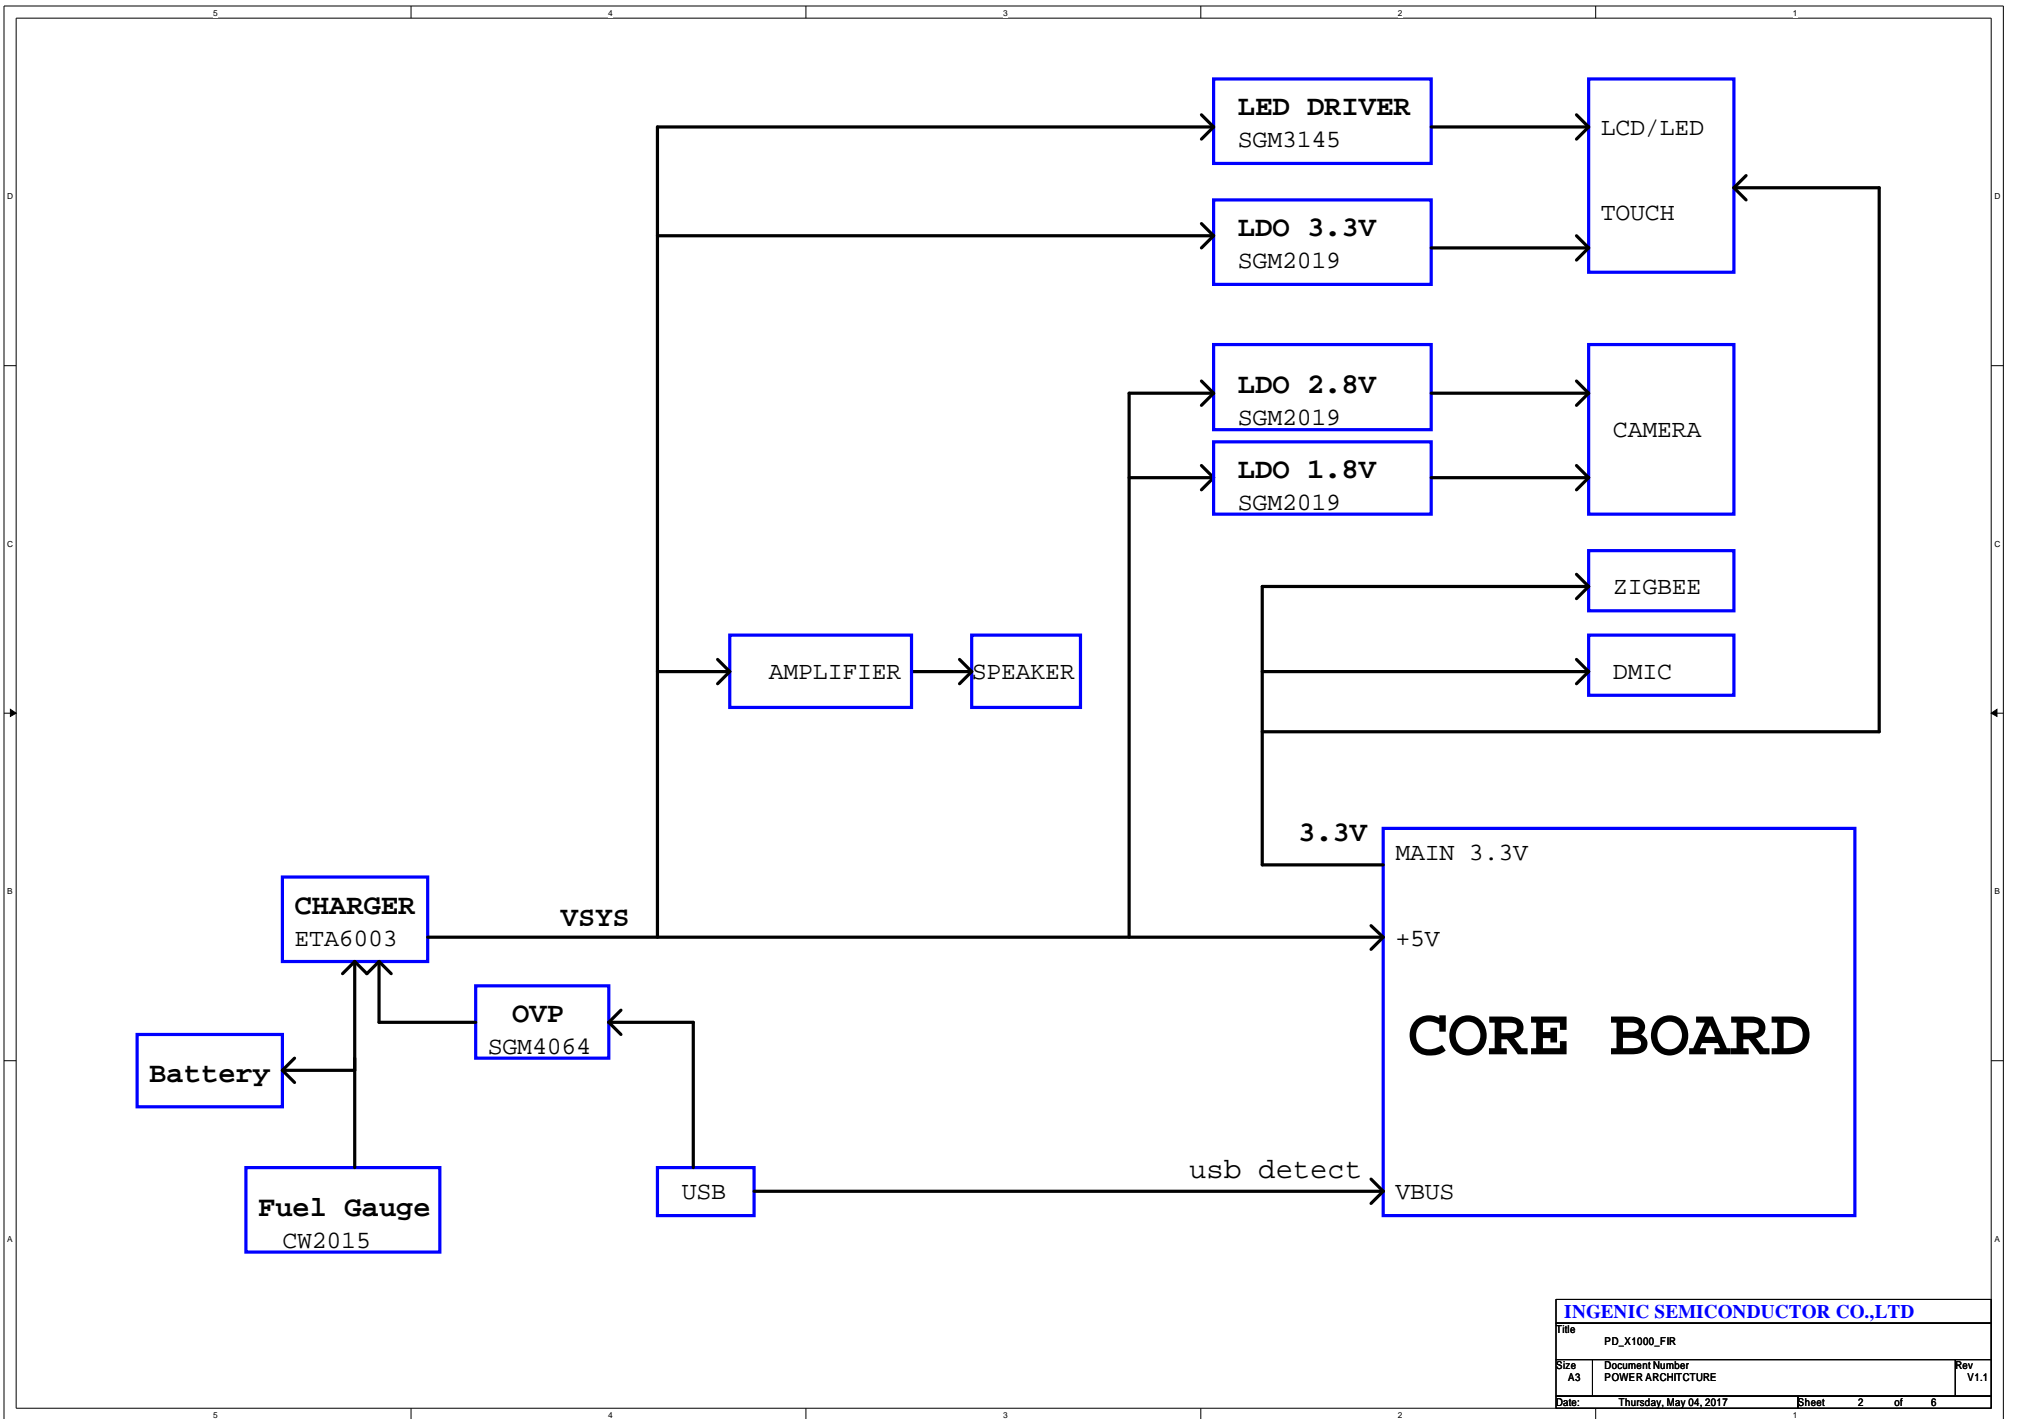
5
4
3
2
1

D
C
B
A

LED DRIVER
SGM3145

LCD/LED

TOUCH

LDO 3.3V
SGM2019

LDO 2.8V
SGM2019

CAMERA

LDO 1.8V
SGM2019

ZIGBEE

AMPLIFIER

SPEAKER

DMIC

3.3V

MAIN 3.3V

CHARGER
ETA6003

VSYS

+5V

OVP
SGM4064

CORE BOARD

Battery

Fuel Gauge
CW2015

USB

usb detect

VBUS

INGENIC SEMICONDUCTOR CO.,LTD

| Title | PD_X1000_FIR | |
|---|---|---|
| Size A3 | Document Number POWER ARCHITCTURE | Rev V1.1 |
| Date: Thursday, May 04, 2017 | Sheet 2 of 6 | |

5
4
3
2
1